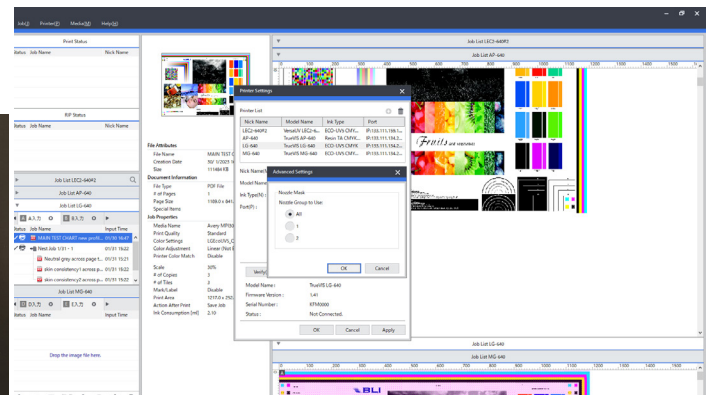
Job(J) Printer(P) Media(M) Help(H)

Print Status
Status Job Name Nick Name

RIP Status
Status Job Name Nick Name

Job List LEC2-640PJ
Job List AP-640
Job List LG-640

A 入力 B 入力

MAIN TEST CHART new pro... 01/30 16:47
Nest Job 1(1) - 1 01/31 16:22
Neutral-grey across page t... 01/31 15:21
skin consistency1 across p... 01/31 15:22
skin consistency1 across p... 01/31 16:22

Job List MG-640
D 入力 E 入力
Status Job Name Input Time

Drop the image file here.

File Attributes
File Name MAIN TEST C
Creation Date 30/ 1/2025
Size 111484 KB
Document Information
File Type PDF File
# of Pages 1
Page Size 1189.0 x 841
Special Items
Job Properties
Media Name Avery MPI3
Print Quality Standard
Color Settings LGEcoUVS_C
Color Adjustment Linear (Not E
Printer Color Match Disable
Scale 50%
# of Copies 2
# of Tiles 2
Mark/Label Disable
Print Area 1217.0 x 250
Action After Print Save Job
Ink Consumption [ml] 2.10

Printer Settings
Printer List
| Nick Name | Model Name | Ink Type | Port |
|---|---|---|---|
| LEC2-640PJ | VersaUV LEC2-6... | ECO-UV5 CMY... | IP:155.111.116.1... |
| AP-640 | TrueVIS AP-640 | Resin TA CMYK... | IP:155.111.114.2... |
| LG-640 | TrueVIS LG-640 | ECO-UV5 CMYK | IP:155.111.114.2... |
| MG-640 | TrueVIS MG-640 | ECO-UV5 CMYK... | IP:155.111.114.2... |

Nick Name
Model Name
Ink Type(N)
Port(P)
Verify

Advanced Settings
Nozzle Mask
Nozzle Group to Use:
All
1
2
OK Cancel

Model Name: TrueVIS LG-640
Firmware Version: 1.41
Serial Number: RTM0000
Status: Not Connected.
OK Cancel Apply

Job List LEC2-640PJ
Job List AP-640
Job List MG-640
Fruits